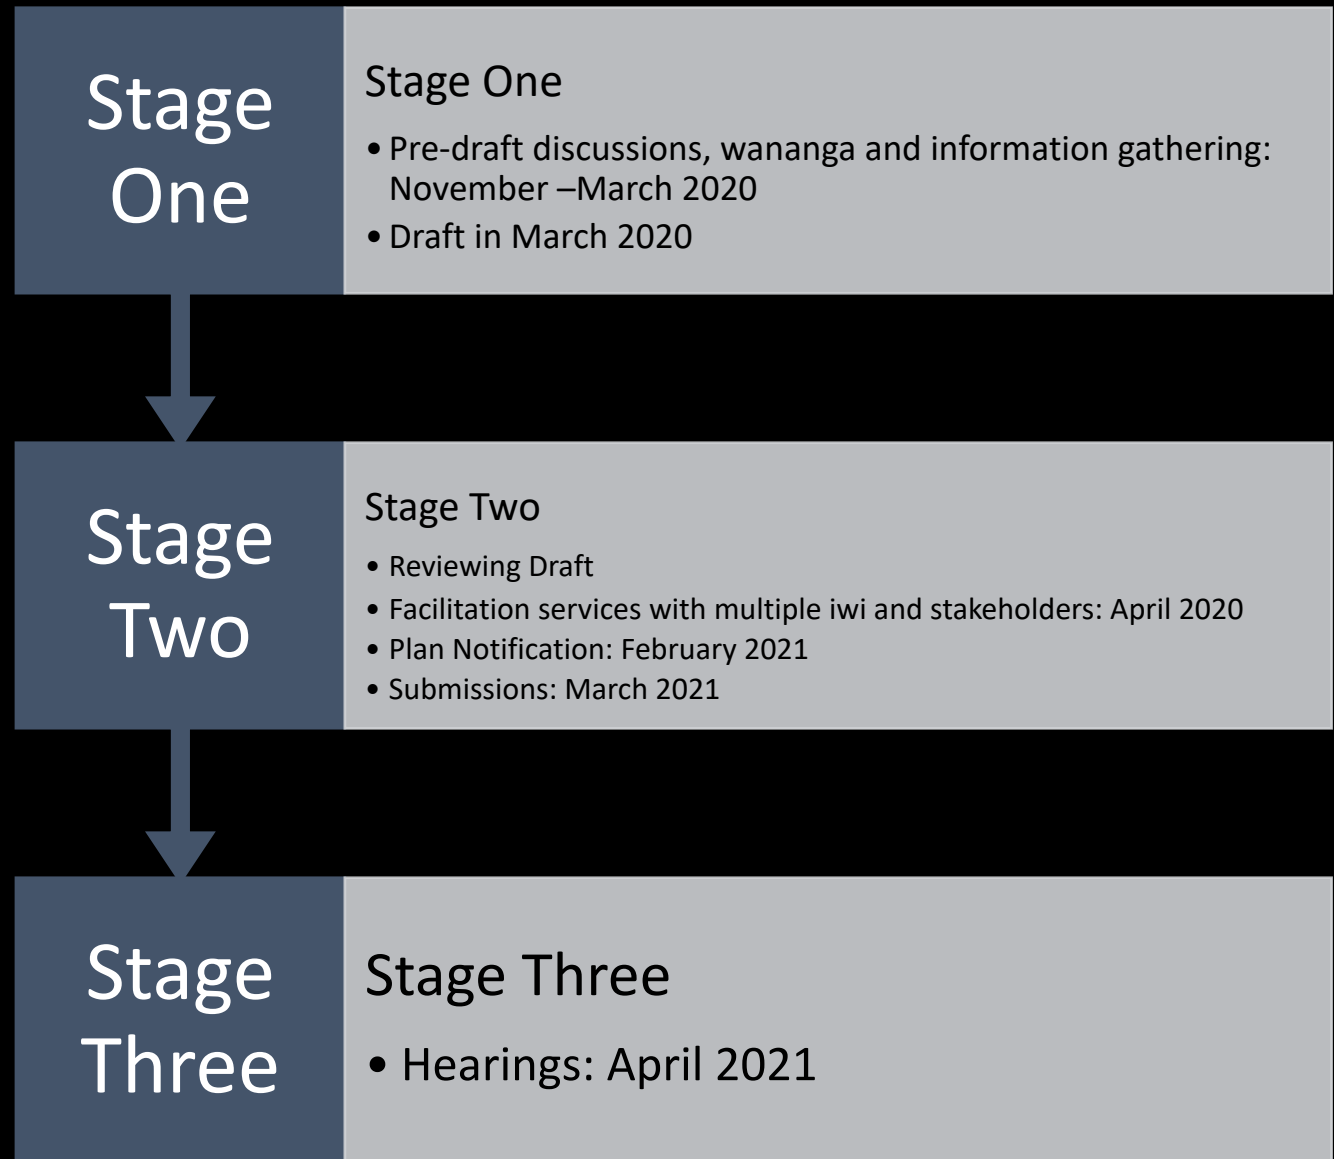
Stage One

Stage One

• Pre-draft discussions, wananga and information gathering: November –March 2020
• Draft in March 2020

Stage Two

Stage Two

• Reviewing Draft
• Facilitation services with multiple iwi and stakeholders: April 2020
• Plan Notification: February 2021
• Submissions: March 2021

Stage Three

Stage Three

• Hearings: April 2021